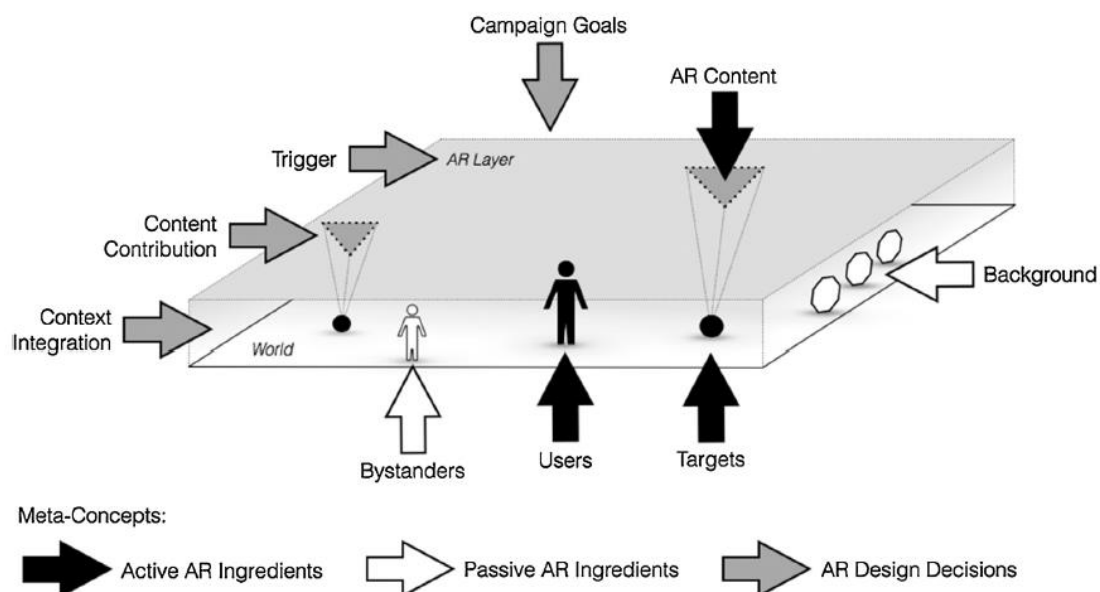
Campaign Goals

AR Content

Trigger

AR Layer

Content Contribution

Background

Context Integration

World

Bystanders

Users

Targets

Meta-Concepts:

Active AR Ingredients

Passive AR Ingredients

AR Design Decisions